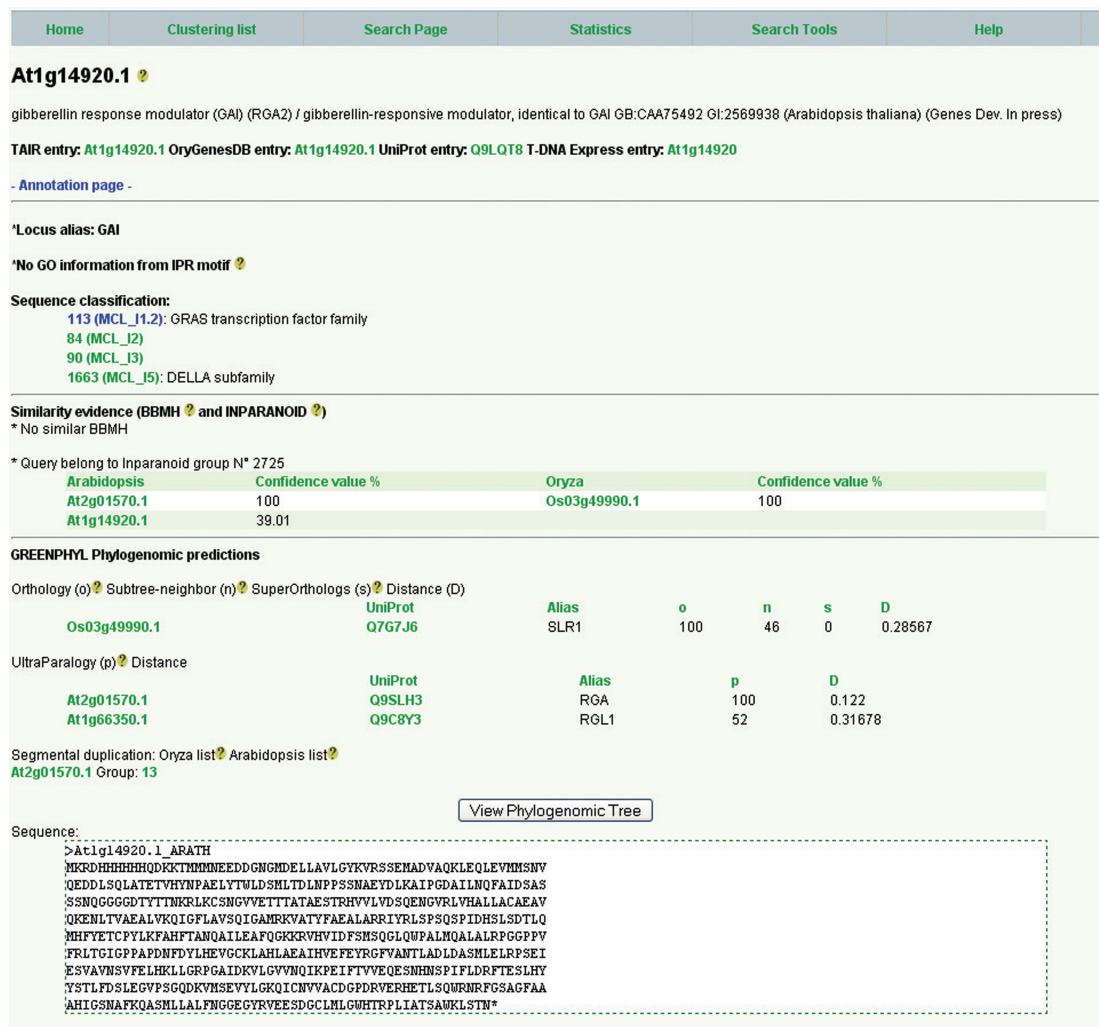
Home | Clustering list | Search Page | Statistics | Search Tools | Help

At1g14920.1

gibberellin response modulator (GAI) (RGA2) / gibberellin-responsive modulator, identical to GAI GB:CAA75492 GI:2569938 (Arabidopsis thaliana) (Genes Dev. In press)

TAIR entry: At1g14920.1 OryGenesDB entry: At1g14920.1 UniProt entry: Q9LQT8 T-DNA Express entry: At1g14920

- Annotation page -

*Locus alias: GAI

*No GO information from IPR motif

Sequence classification:
113 (MCL_I1.2): GRAS transcription factor family
84 (MCL_I2)
90 (MCL_I3)
1663 (MCL_I5): DELLA subfamily

Similarity evidence (BBMH and INPARANOID)
* No similar BBMH

* Query belong to Inparanoid group N° 2725

| Arabidopsis | Confidence value % | Oryza | Confidence value % |
|---|---|---|---|
| At2g01570.1 | 100 | Os03g49990.1 | 100 |
| At1g14920.1 | 39.01 | | |

GREENPHYL Phylogenomic predictions

Orthology (o) Subtree-neighbor (n) SuperOrthologs (s) Distance (D)

| | UniProt | Alias | o | n | s | D |
|---|---|---|---|---|---|---|
| Os03g49990.1 | Q7G7J6 | SLR1 | 100 | 46 | 0 | 0.28567 |

UltraParalogy (p) Distance

| | UniProt | Alias | p | D |
|---|---|---|---|---|
| At2g01570.1 | Q9SLH3 | RGA | 100 | 0.122 |
| At1g66350.1 | Q9C8Y3 | RGL1 | 52 | 0.31678 |

Segmental duplication: Oryza list Arabidopsis list
At2g01570.1 Group: 13

View Phylogenomic Tree

Sequence:
>At1g14920.1_ARATH
MKRDHHHHHHQDKKTMMMNEEDDGNGMDELLAVLGYKVRSSEMADVAQKLEQLEVMMSNV
QEDDLSQLATETVHYNPAELYTWLDSMLTDLNPPSSNAEYDLKAIPGDAILNQFAIDSAS
SSNQGGGGDTYTTNKRLKCSNGVVETTTATAESTRHVVLVDSQENGVRLVHALLACAEAV
QKENLTVAEALVKQIGFLAVSQIGAMRKVATYFAEALARRIYRLSPSQSPIDHSLSDTLQ
MHFYETCPYLKFAHFTANQAILEAFQGKKRVHVIDFSMSQGLQWPALMQALALRPGGPPV
FRLTGIGPPAPDNFDYLHEVGCKLAHLAEAIHVEFEYRGFVANTLADLDASMLELRPSEI
ESVAVNSVFELHKLLGRPGAIDKVLGVVNQIKPEIFTVVEQESNHNSPIFLDRFTESLHY
YSTLFDSLEGVPSGQDKVMSEVYLGKQICNVVACDGPDRVERHETLSQWRNRFGSAGFAA
AHIGSNAFKQASMLLALFNGGEGYRVEESDGCLMLGWHTRPLIATSAWKLSTN*